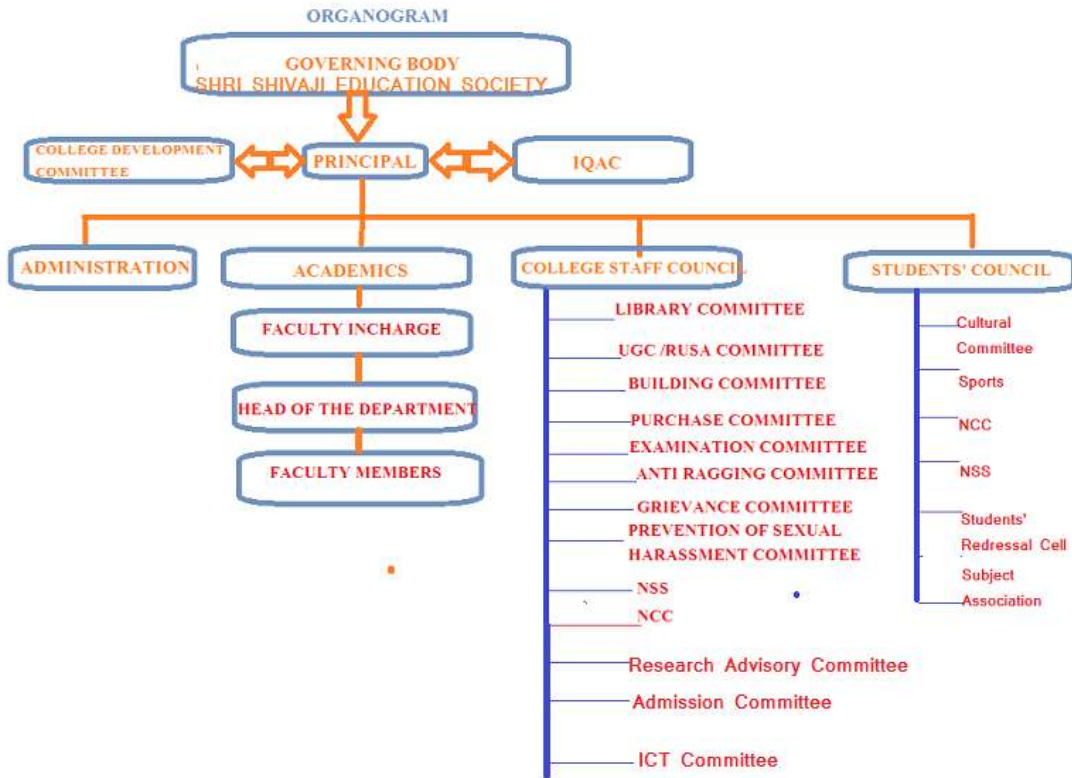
ORGANOGRAM

GOVERNING BODY
SHRI SHIVAJI EDUCATION SOCIETY

COLLEGE DEVELOPMENT COMMITTEE

PRINCIPAL

IQAC

ADMINISTRATION

ACADEMICS

FACULTY INCHARGE

HEAD OF THE DEPARTMENT

FACULTY MEMBERS

COLLEGE STAFF COUNCIL

LIBRARY COMMITTEE

UGC /RUSA COMMITTEE

BUILDING COMMITTEE

PURCHASE COMMITTEE

EXAMINATION COMMITTEE

ANTI RAGGING COMMITTEE

GRIEVANCE COMMITTEE

PREVENTION OF SEXUAL HARASSMENT COMMITTEE

NSS

NCC

Research Advisory Committee

Admission Committee

ICT Committee

STUDENTS' COUNCIL

Cultural Committee

Sports

NCC

NSS

Students' Redressal Cell

Subject Association